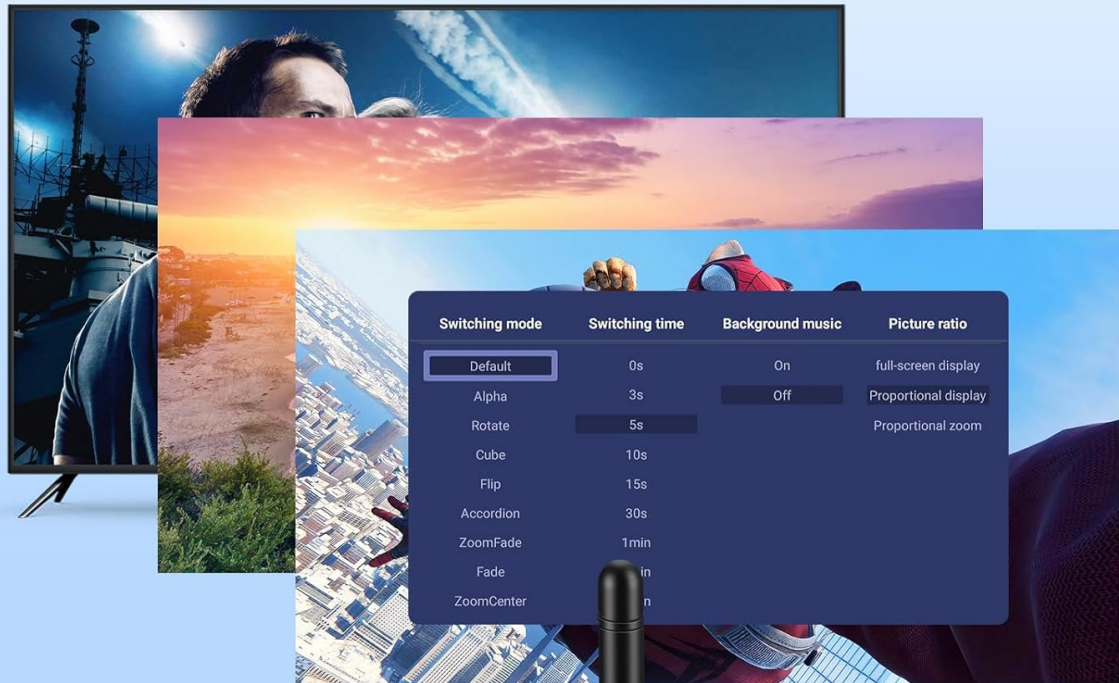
| Switching mode | Switching time | Background music | Picture ratio |
|---|---|---|---|
| Default | 0s | On | full-screen display |
| Alpha | 3s | Off | Proportional display |
| Rotate | 5s | | Proportional zoom |
| Cube | 10s | | |
| Flip | 15s | | |
| Accordion | 30s | | |
| ZoomFade | 1min | | |
| Fade | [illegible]in | | |
| ZoomCenter | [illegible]n | | |